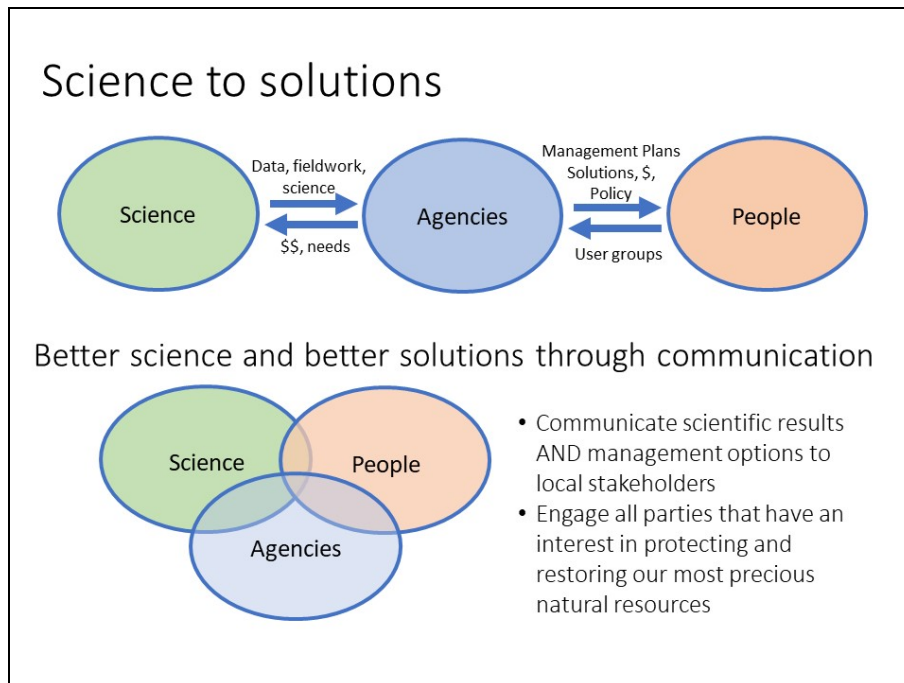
Science to solutions

Science

Data, fieldwork, science

$$, needs

Agencies

Management Plans Solutions, $, Policy

User groups

People

Better science and better solutions through communication

Science

People

Agencies

• Communicate scientific results AND management options to local stakeholders
• Engage all parties that have an interest in protecting and restoring our most precious natural resources